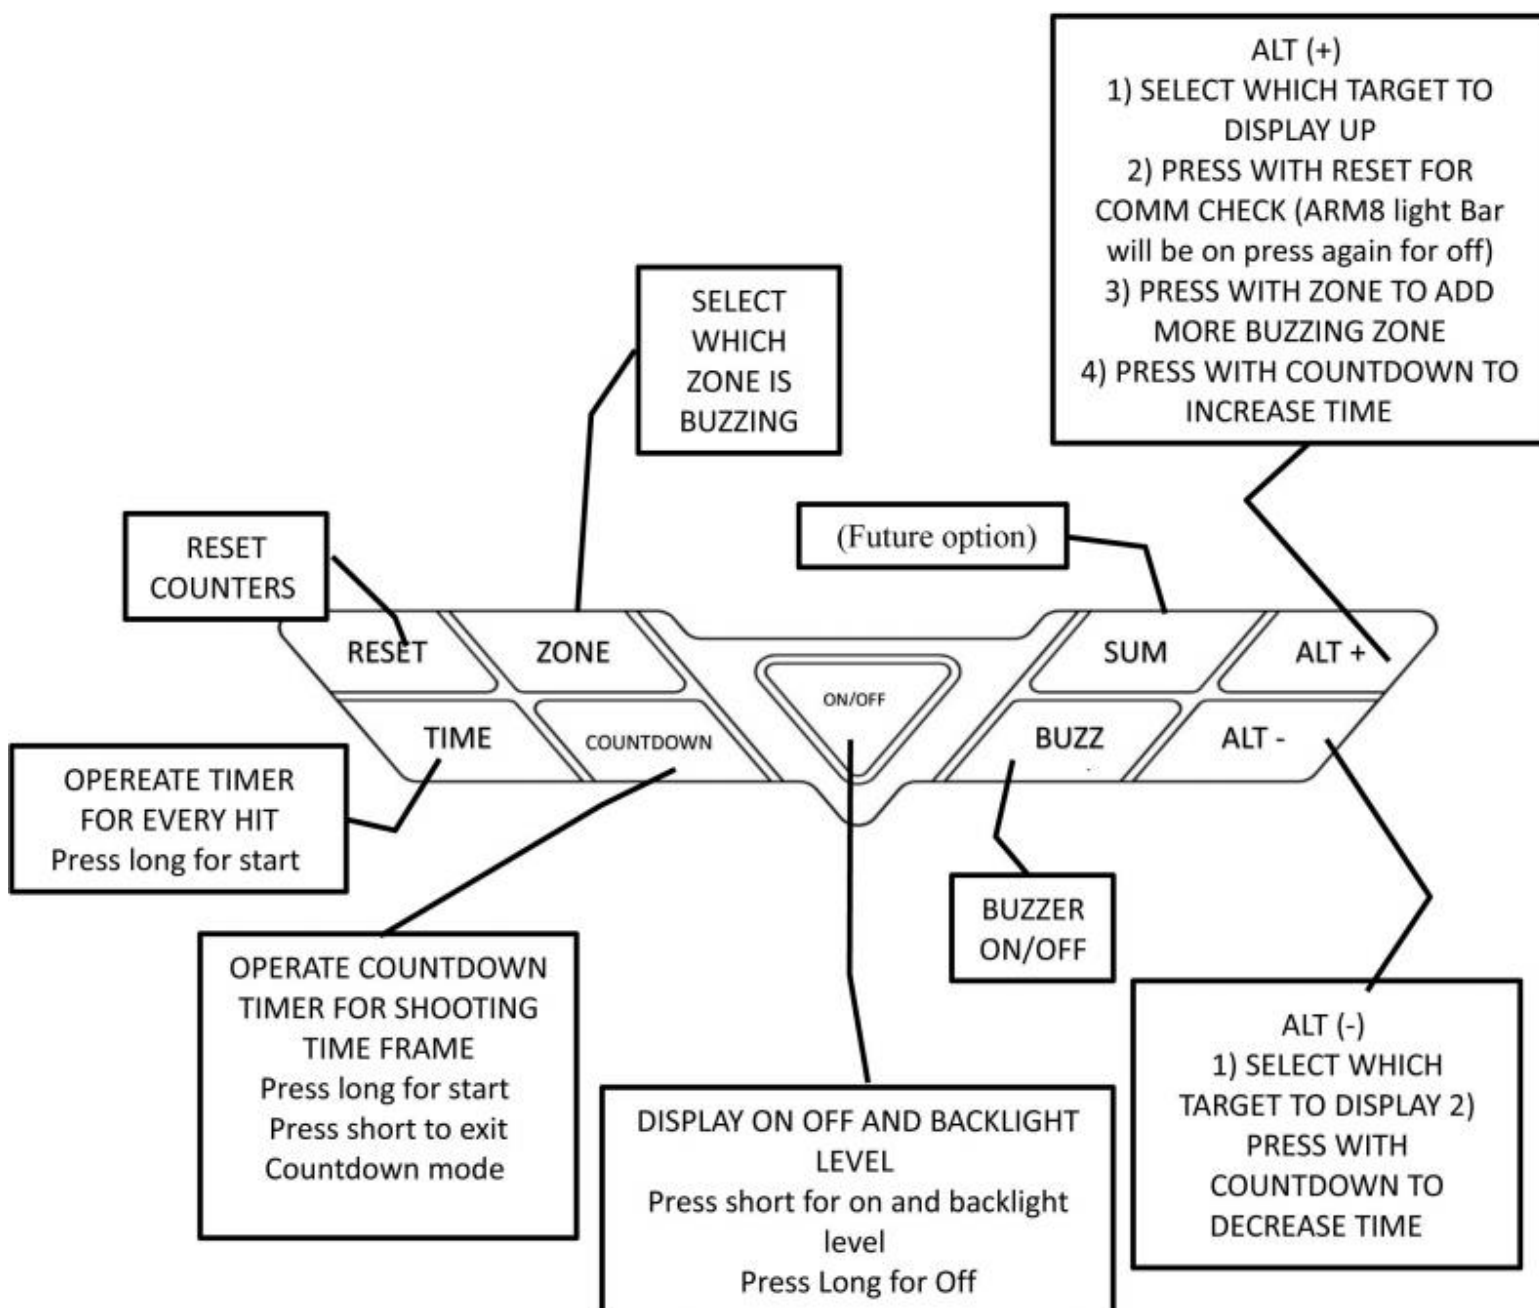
ALT (+)
1) SELECT WHICH TARGET TO DISPLAY UP
2) PRESS WITH RESET FOR COMM CHECK (ARM8 light Bar will be on press again for off)
3) PRESS WITH ZONE TO ADD MORE BUZZING ZONE
4) PRESS WITH COUNTDOWN TO INCREASE TIME

SELECT WHICH ZONE IS BUZZING

RESET COUNTERS

(Future option)

RESET

ZONE

SUM

ALT +

ON/OFF

TIME

COUNTDOWN

BUZZ

ALT -

OPEREATE TIMER FOR EVERY HIT
Press long for start

BUZZER ON/OFF

OPERATE COUNTDOWN TIMER FOR SHOOTING TIME FRAME
Press long for start
Press short to exit Countdown mode

ALT (-)
1) SELECT WHICH TARGET TO DISPLAY 2) PRESS WITH COUNTDOWN TO DECREASE TIME

DISPLAY ON OFF AND BACKLIGHT LEVEL
Press short for on and backlight level
Press Long for Off